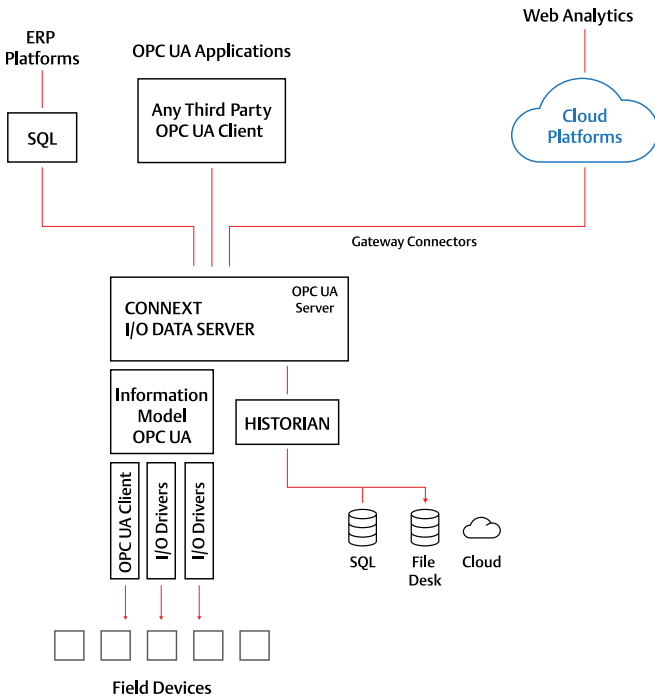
ERP Platforms

OPC UA Applications

Web Analytics

SQL

Any Third Party OPC UA Client

Cloud Platforms

Gateway Connectors

CONNEXT I/O DATA SERVER

OPC UA Server

Information Model OPC UA

HISTORIAN

OPC UA Client

I/O Drivers

I/O Drivers

SQL

File Desk

Cloud

Field Devices